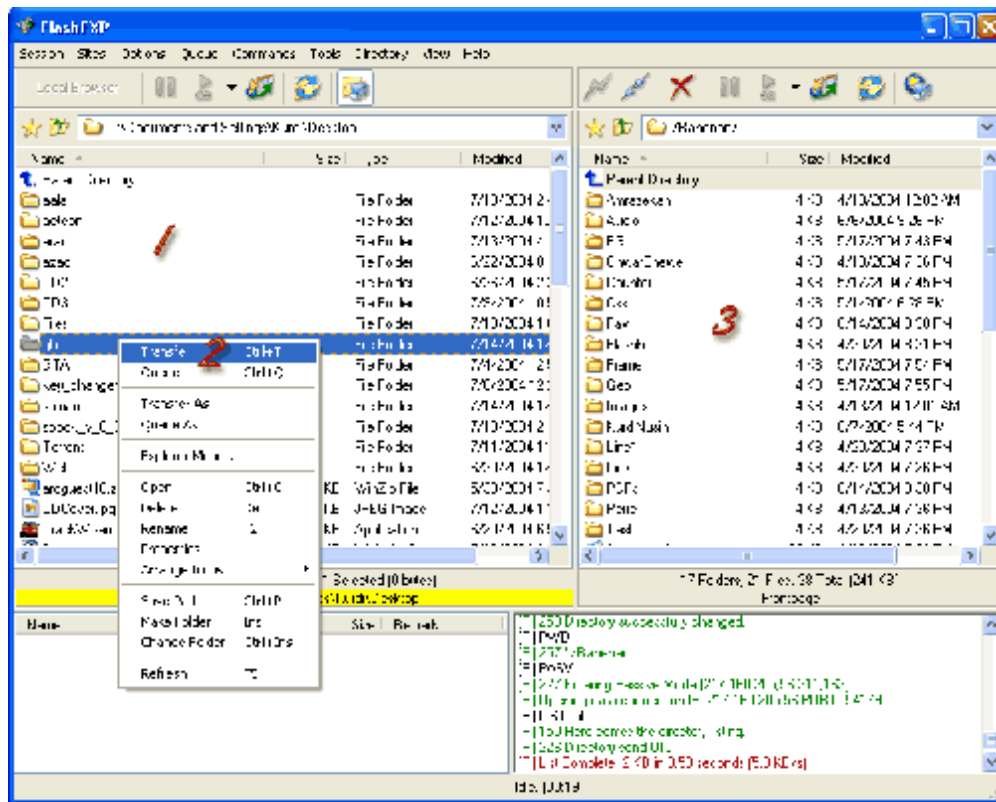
FlashFXP

Session Sites Options Queue Commands Tools Directory View Help

Local Browser

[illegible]

Name Size Type Modified

Parent Directory

sale File Folder 7/10/2004

beleon File Folder 7/12/2004

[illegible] File Folder 7/13/2004

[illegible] File Folder 5/22/2004

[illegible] File Folder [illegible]

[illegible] File Folder 7/3/2004

Ties File Folder 7/10/2004

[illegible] File Folder 7/14/2004

STA File Folder 7/4/2004

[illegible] File Folder 7/6/2004

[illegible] File Folder 7/14/2004

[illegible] File Folder 7/10/2004

Torrent File Folder 7/11/2004

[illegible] File Folder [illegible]

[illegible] WinZip File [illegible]

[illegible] JPEG Image 7/12/2004

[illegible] Application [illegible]

1

Transfer Ctrl+T

Queue Ctrl+Q

Transfer As

Queue As

Explore Menu

Open Ctrl+O

Delete Del

Rename F2

Properties

Change Attributes

Select All Ctrl+A

Make Folder Ins

Change Folder Ctrl+Ins

Refresh F5

2

Selected (0 bytes)

Name Size Remark

/Backdrop/

Name Size Modified

Parent Directory

Ameesan 4 KB 4/10/2004 12:02 AM

Audio 4 KB 6/6/2004

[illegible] 4 KB 5/17/2004 7:48 PM

CharDevice 4 KB 4/10/2004 7:06 PM

Chuster 4 KB 5/17/2004 7:46 PM

Css 4 KB 5/17/2004 6:26 PM

Fax 4 KB 6/14/2004 0:00 PM

Flash 4 KB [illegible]

Frame 4 KB 5/17/2004 7:57 PM

Geo 4 KB 5/17/2004 7:55 PM

Images 4 KB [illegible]

Kurd Music 4 KB 6/7/2004 5:14 PM

Links 4 KB 4/30/2004 7:37 PM

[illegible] 4 KB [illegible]

PDFs 4 KB 6/14/2004 0:00 PM

Poets 4 KB 4/13/2004 7:36 PM

Test 4 KB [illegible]

3

17 Folders, 21 Files, 38 Total (241 KB)

Frontpage

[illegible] 250 Directory successfully changed.

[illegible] PWD

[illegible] 257 "/Backdrop"

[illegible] PASV

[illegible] 227 Entering Passive Mode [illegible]

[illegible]

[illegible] LIST -al

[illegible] 150 Here comes the directory listing.

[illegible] 226 Directory send OK.

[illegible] List Complete: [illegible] in 0.50 seconds (5.0 KB/s)

Idle. (00:19)